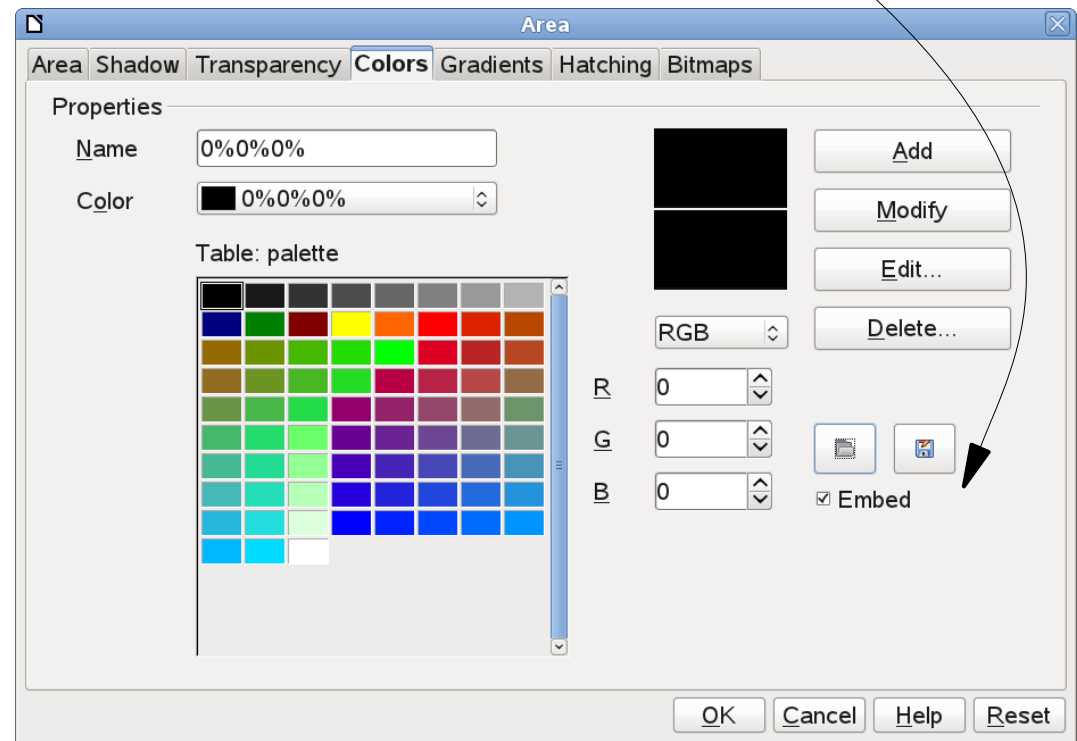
Area

Area Shadow Transparency Colors Gradients Hatching Bitmaps

Properties

Name 0%0%0%

Color 0%0%0%

Table: palette

Add

Modify

Edit...

Delete...

RGB

R 0

G 0

B 0

Embed

OK Cancel Help Reset